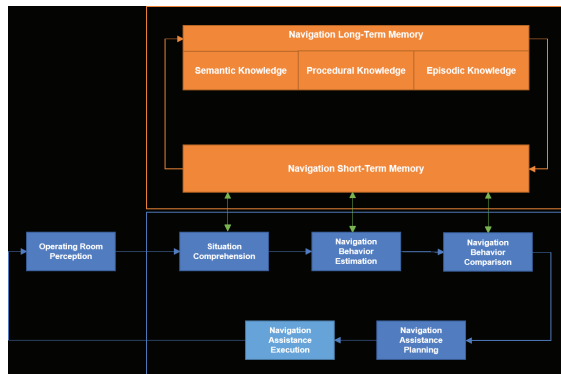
Navigation Long-Term Memory

Semantic Knowledge

Procedural Knowledge

Episodic Knowledge

Navigation Short-Term Memory

Operating Room Perception

Situation Comprehension

Navigation Behavior Estimation

Navigation Behavior Comparison

Navigation Assistance Execution

Navigation Assistance Planning